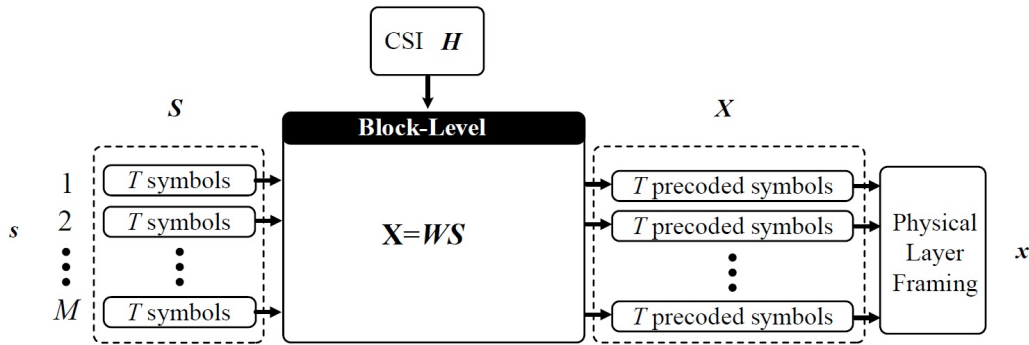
CSI $\boldsymbol{H}$

$\boldsymbol{S}$

Block-Level

$\boldsymbol{X}$

$\boldsymbol{s}$

1

2

$M$

$T$ symbols

$T$ symbols

$T$ symbols

$\mathbf{X}=\boldsymbol{WS}$

$T$ precoded symbols

$T$ precoded symbols

$T$ precoded symbols

Physical Layer Framing

$\boldsymbol{x}$